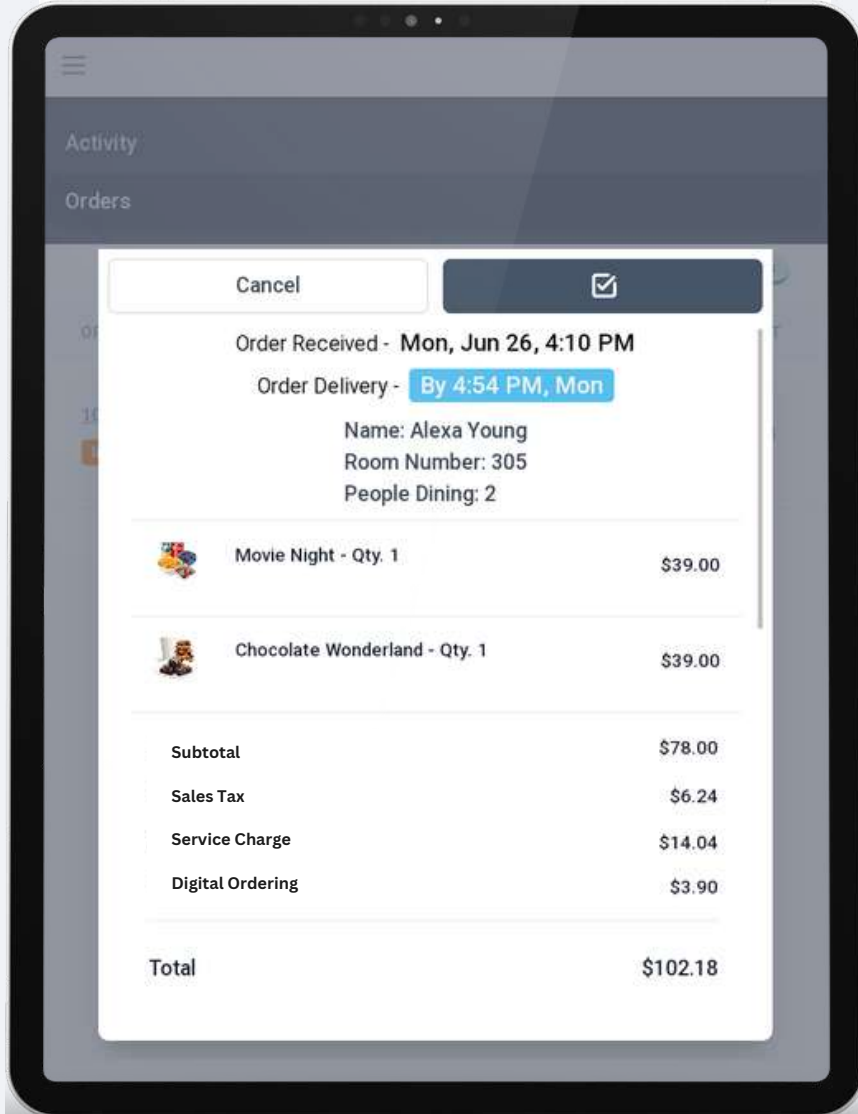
Activity

Orders

Cancel

Order Received - Mon, Jun 26, 4:10 PM

Order Delivery - By 4:54 PM, Mon

Name: Alexa Young
Room Number: 305
People Dining: 2

| | |
|---|---|
| Movie Night - Qty. 1 | \$39.00 |
| Chocolate Wonderland - Qty. 1 | \$39.00 |

| | |
|---|---|
| Subtotal | \$78.00 |
| Sales Tax | \$6.24 |
| Service Charge | \$14.04 |
| Digital Ordering | \$3.90 |

Total \$102.18